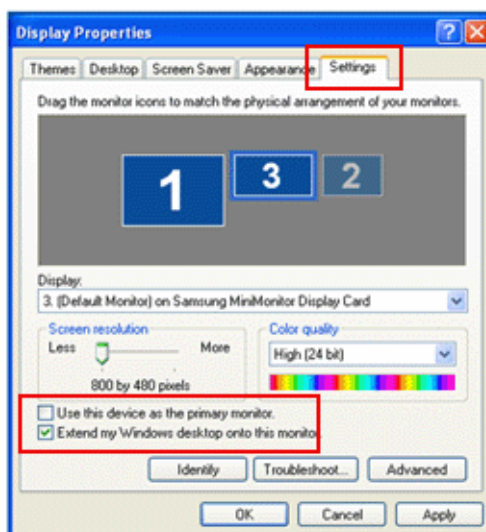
Display Properties

Themes | Desktop | Screen Saver | Appearance | Settings

Drag the monitor icons to match the physical arrangement of your monitors.

1 3 2

Display:
3. (Default Monitor) on Samsung MiniMonitor Display Card

Screen resolution
Less More
800 by 480 pixels

Color quality
High (24 bit)

Use this device as the primary monitor.
Extend my Windows desktop onto this monitor.

Identify | Troubleshoot... | Advanced

OK | Cancel | Apply